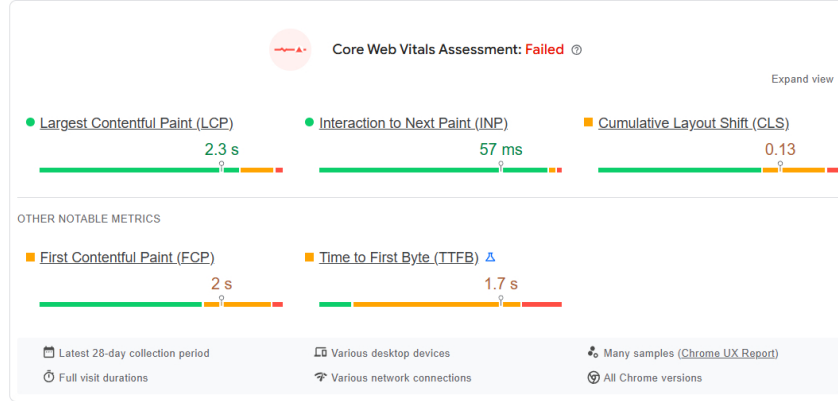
Core Web Vitals Assessment: Failed

Expand view

Largest Contentful Paint (LCP)
2.3 s

Interaction to Next Paint (INP)
57 ms

Cumulative Layout Shift (CLS)
0.13

OTHER NOTABLE METRICS

First Contentful Paint (FCP)
2 s

Time to First Byte (TTFB)
1.7 s

Latest 28-day collection period
Various desktop devices
Many samples (Chrome UX Report)
Full visit durations
Various network connections
All Chrome versions